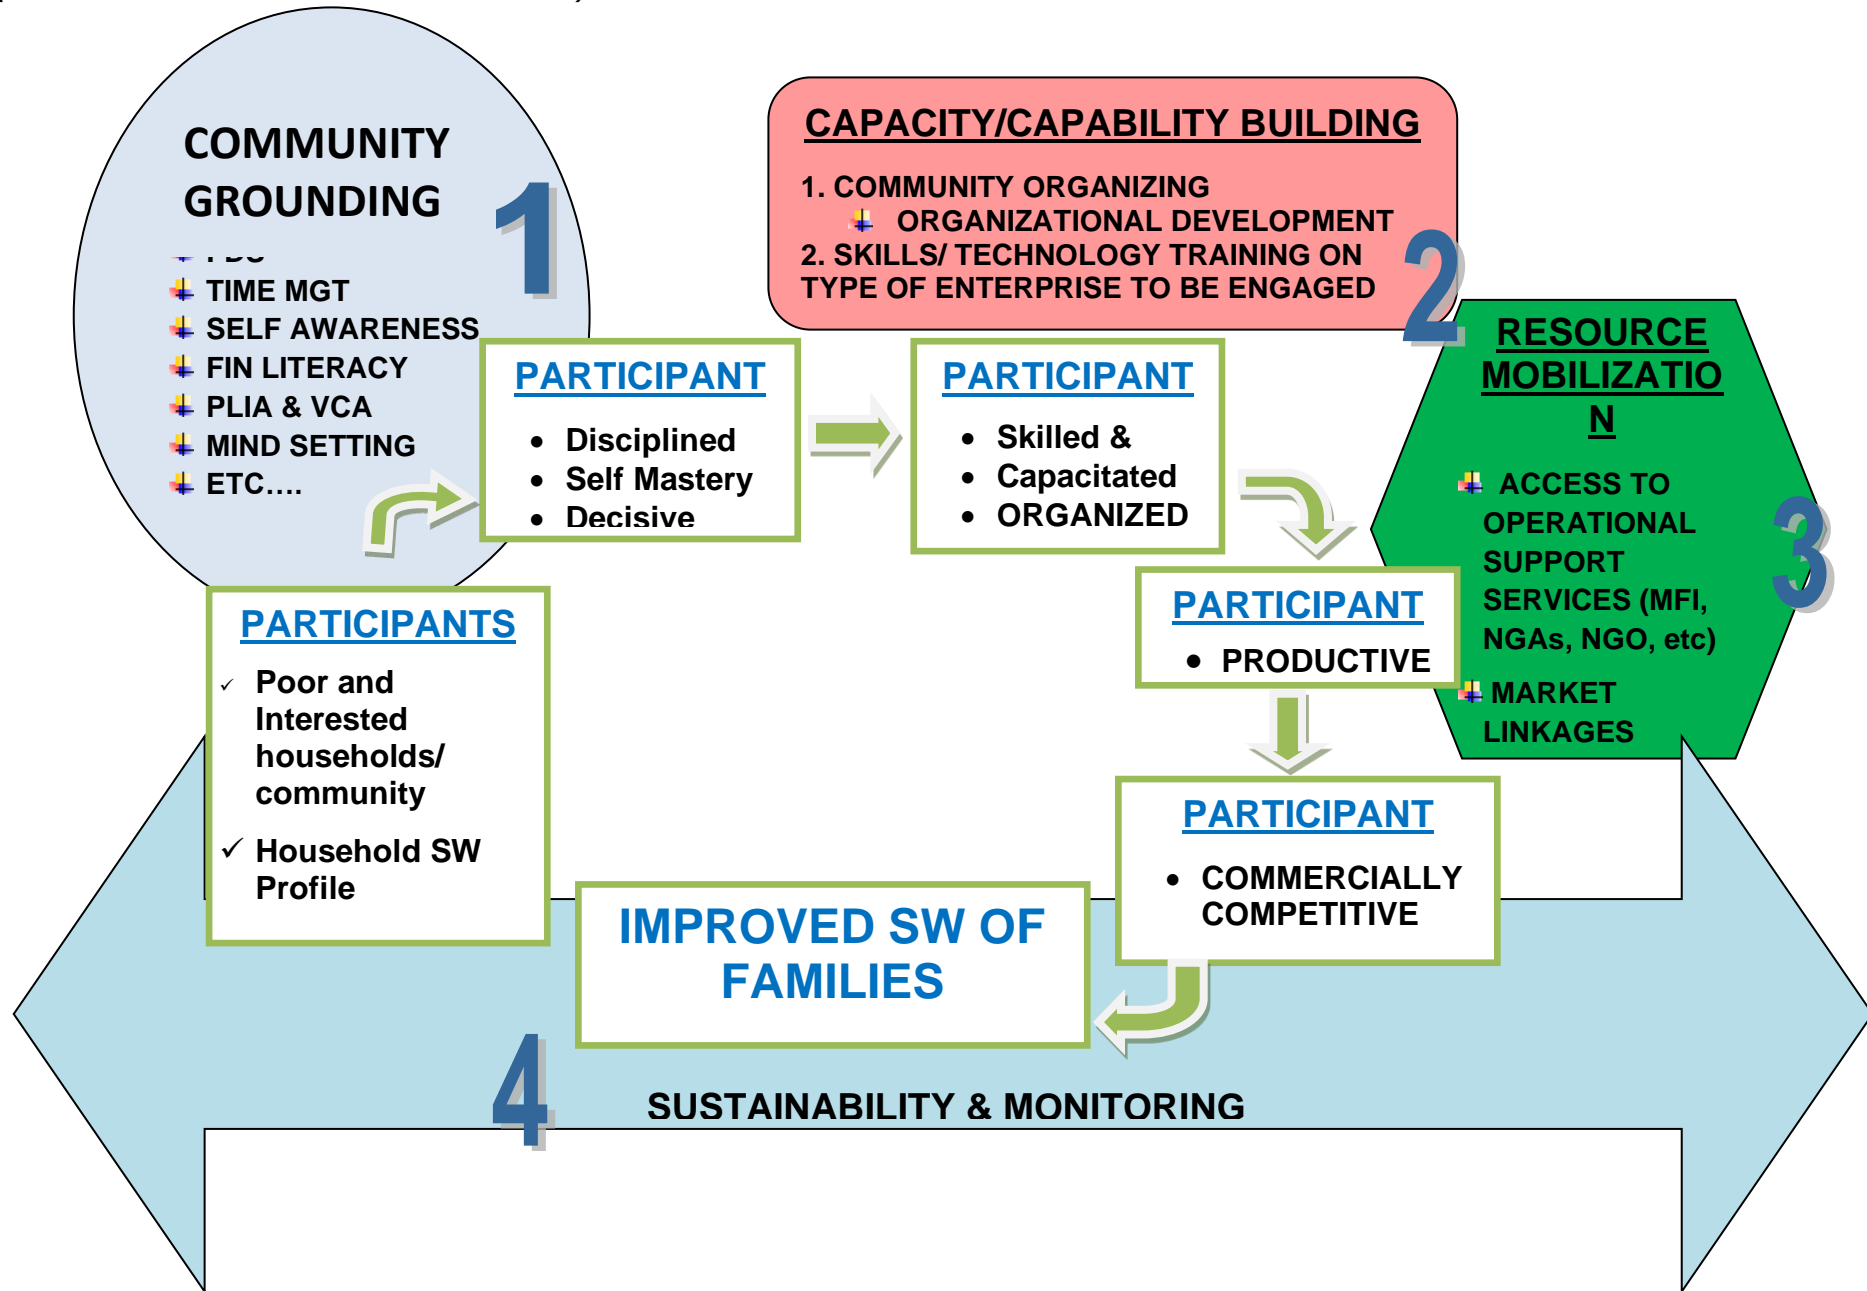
COMMUNITY GROUNDING

1

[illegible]
TIME MGT
SELF AWARENESS
FIN LITERACY
PLIA & VCA
MIND SETTING
ETC….

CAPACITY/CAPABILITY BUILDING

1. COMMUNITY ORGANIZING
ORGANIZATIONAL DEVELOPMENT
2. SKILLS/ TECHNOLOGY TRAINING ON TYPE OF ENTERPRISE TO BE ENGAGED

2

RESOURCE MOBILIZATIO N

ACCESS TO OPERATIONAL SUPPORT SERVICES (MFI, NGAs, NGO, etc)
MARKET LINKAGES

3

PARTICIPANT

- Disciplined
- Self Mastery
- Decisive

PARTICIPANT

- Skilled &
- Capacitated
- ORGANIZED

PARTICIPANT

- PRODUCTIVE

PARTICIPANTS

✓ Poor and Interested households/ community
✓ Household SW Profile

PARTICIPANT

- COMMERCIALLY COMPETITIVE

IMPROVED SW OF FAMILIES

4

SUSTAINABILITY & MONITORING